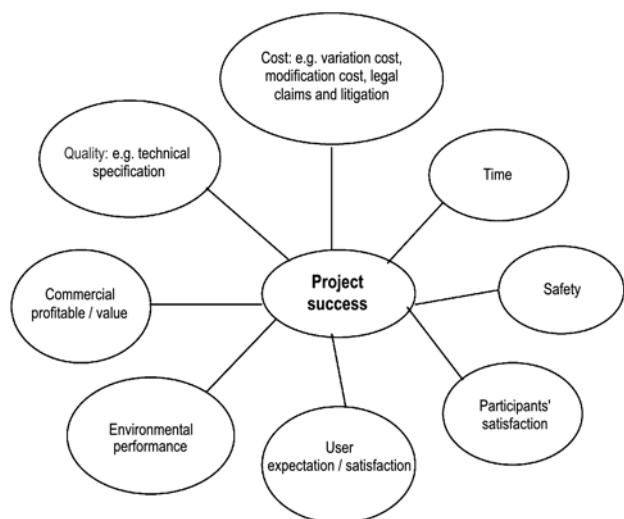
Cost: e.g. variation cost, modification cost, legal claims and litigation

Quality: e.g. technical specification

Time

Commercial profitable / value

Project success

Safety

Environmental performance

User expectation / satisfaction

Participants' satisfaction